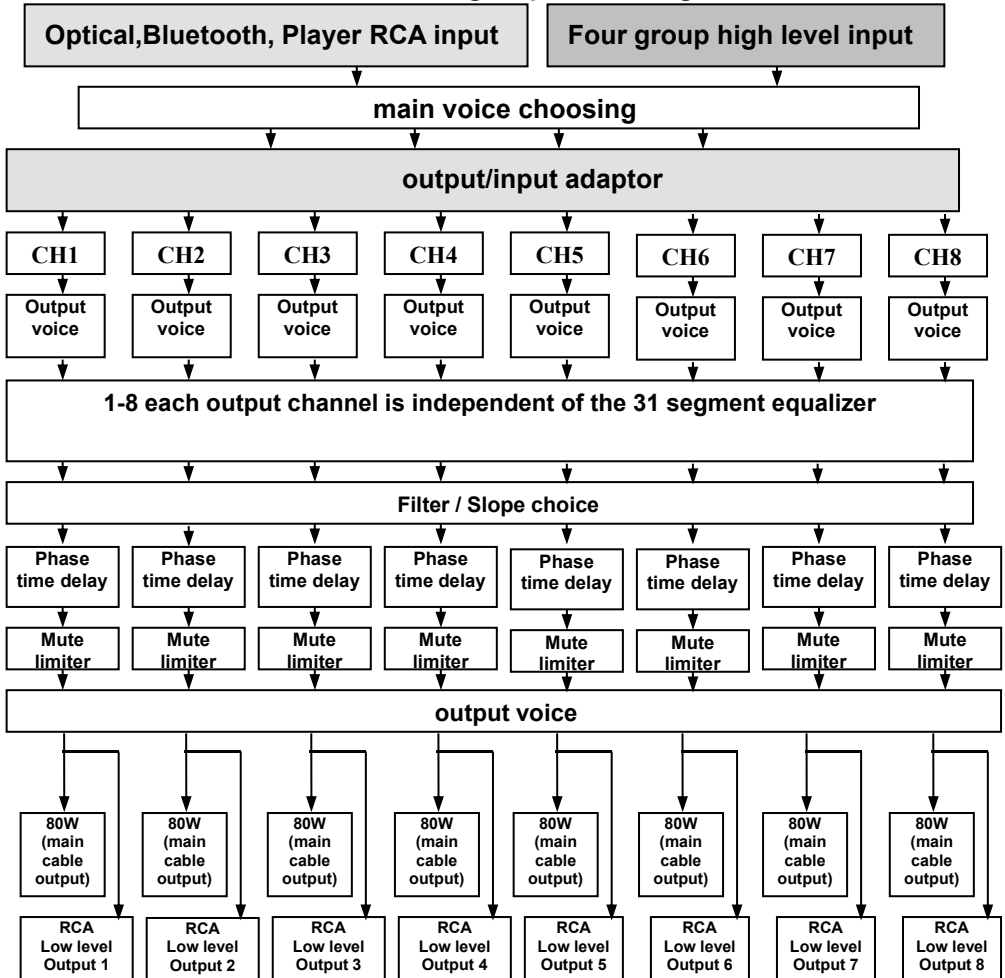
Optical,Bluetooth, Player RCA input

Four group high level input

main voice choosing

output/input adaptor

CH1
CH2
CH3
CH4
CH5
CH6
CH7
CH8

Output voice
Output voice
Output voice
Output voice
Output voice
Output voice
Output voice
Output voice

1-8 each output channel is independent of the 31 segment equalizer

Filter / Slope choice

Phase time delay
Phase time delay
Phase time delay
Phase time delay
Phase time delay
Phase time delay
Phase time delay
Phase time delay

Mute limiter
Mute limiter
Mute limiter
Mute limiter
Mute limiter
Mute limiter
Mute limiter
Mute limiter

output voice

80W (main cable output)
80W (main cable output)
80W (main cable output)
80W (main cable output)
80W (main cable output)
80W (main cable output)
80W (main cable output)
80W (main cable output)

RCA Low level Output 1
RCA Low level Output 2
RCA Low level Output 3
RCA Low level Output 4
RCA Low level Output 5
RCA Low level Output 6
RCA Low level Output 7
RCA Low level Output 8